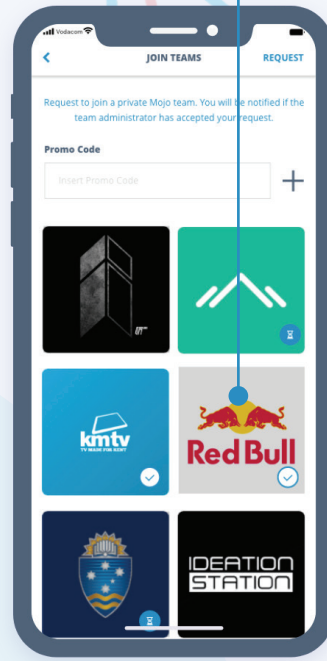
Vodacom

JOIN TEAMS

REQUEST

Request to join a private Mojo team. You will be notified if the team administrator has accepted your request.

Promo Code

Insert Promo Code

+

kmtv

TV MADE FOR KENT

Red Bull

IDEATION STATION